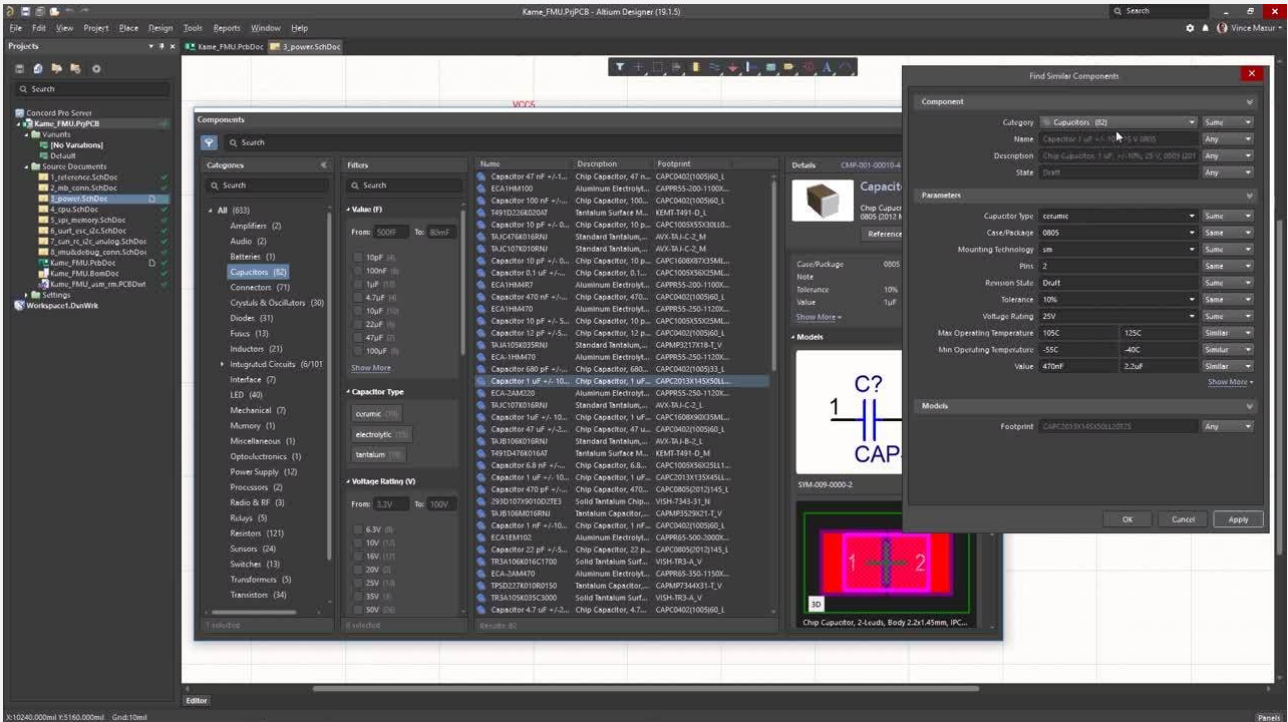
Kame_FMU.PrjPCB - Altium Designer (19.1.5)

Q Search

Vince Mazur

File Edit View Project Place Design Tools Reports Window Help

Projects

Kame_FMU.PcbDoc 3_power.SchDoc

Q Search

Concord Pro Server
Kame_FMU.PrjPCB
Variants
[No Variations]
Default
Source Documents
1_reference.SchDoc
2_mb_conn.SchDoc
3_power.SchDoc
4_cpu.SchDoc
5_spi_memory.SchDoc
6_uart_esc_i2c.SchDoc
7_can_rc_i2c_analog.SchDoc
8_imu&debug_conn.SchDoc
Kame_FMU.PcbDoc
Kame_FMU.BomDoc
Kame_FMU_usm_rm.PCBDwf
Settings
Workspace1.DsnWrk

VCCS

Components

Q Search

Categories

Q Search

All (633)
Amplifiers (2)
Audio (2)
Batteries (1)
Capacitors (82)
Connectors (71)
Crystals & Oscillators (30)
Diodes (31)
Fuses (13)
Inductors (21)
Integrated Circuits (6/101)
Interface (7)
LED (40)
Mechanical (7)
Memory (1)
Miscellaneous (1)
Optoelectronics (1)
Power Supply (12)
Processors (2)
Radio & RF (3)
Relays (5)
Resistors (121)
Sensors (24)
Switches (13)
Transformers (5)
Transistors (34)

1 selected

Filters

Q Search

Value (F)

From: 500fF To: 80mF

10pF (4)
100nF (8)
1uF (8)
4.7uF (4)
10uF (10)
22uF (8)
47uF (2)
100uF (8)

Show More

Capacitor Type

ceramic (76)
electrolytic (15)
tantalum (19)

Voltage Rating (V)

From: 3.3V To: 100V

6.3V (8)
10V (13)
16V (17)
20V (2)
25V (14)
35V (3)
50V (26)

0 selected

| Name | Description | Footprint |
|---|---|---|
| Capacitor 47 nF +/-1... | Chip Capacitor, 47 n... | CAPC0402(1005)60_L |
| ECA1HM100 | Aluminum Electrolyt... | CAPPR55-200-1100X... |
| Capacitor 100 nF +/-... | Chip Capacitor, 100... | CAPC0402(1005)60_L |
| T491D226K020AT | Tantalum Surface M... | KEMT-T491-D_L |
| Capacitor 10 pF +/- 0... | Chip Capacitor, 10 p... | CAPC1005X55X30L0... |
| TAJC476K016RNJ | Standard Tantalum,... | AVX-TAJ-C-2_M |
| TAJC107K010RNJ | Standard Tantalum,... | AVX-TAJ-C-2_M |
| Capacitor 10 pF +/- 0... | Chip Capacitor, 10 p... | CAPC1608X87X35ML... |
| Capacitor 0.1 uF +/-... | Chip Capacitor, 0.1... | CAPC1005X56X25ML... |
| ECA1HM4R7 | Aluminum Electrolyt... | CAPPR55-200-1100X... |
| Capacitor 470 nF +/-... | Chip Capacitor, 470... | CAPC0402(1005)60_L |
| ECA1HM470 | Aluminum Electrolyt... | CAPPR55-250-1120X... |
| Capacitor 10 pF +/- 5... | Chip Capacitor, 10 p... | CAPC1005X55X25ML... |
| Capacitor 12 pF +/-5... | Chip Capacitor, 12 p... | CAPC0402(1005)60_L |
| TAJA105K035RNJ | Standard Tantalum,... | CAPMP3217X18-T_V |
| ECA-1HM470 | Aluminum Electrolyt... | CAPPR55-250-1120X... |
| Capacitor 680 pF +/-... | Chip Capacitor, 680... | CAPC0402(1005)33_L |
| Capacitor 1 uF +/- 10... | Chip Capacitor, 1 uF... | CAPC2013X145X50LL... |
| ECA-2AM220 | Aluminum Electrolyt... | CAPPR55-250-1120X... |
| TAJC107K016RNJ | Standard Tantalum,... | AVX-TAJ-C-2_M |
| Capacitor 1uF +/- 10... | Chip Capacitor, 1 uF... | CAPC1608X90X35ML... |
| Capacitor 47 uF +/-2... | Chip Capacitor, 47 u... | CAPC0402(1005)60_L |
| TAJB106K016RNJ | Standard Tantalum,... | AVX-TAJ-B-2_L |
| T491D476K016AT | Tantalum Surface M... | KEMT-T491-D_M |
| Capacitor 6.8 nF +/-... | Chip Capacitor, 6.8... | CAPC1005X56X25LL1... |
| Capacitor 1 uF +/- 10... | Chip Capacitor, 1 uF... | CAPC2013X145X45LL... |
| Capacitor 470 pF +/-... | Chip Capacitor, 470... | CAPC0805(2012)145_L |
| 293D107X9010D2TE3 | Solid Tantalum Chip... | VISH-7343-31_N |
| TAJB106M016RNJ | Tantalum Capacitor,... | CAPMP3529X21-T_V |
| Capacitor 1 nF +/-10... | Chip Capacitor, 1 nF... | CAPC0402(1005)60_L |
| ECA1EM102 | Aluminum Electrolyt... | CAPPR65-500-2000X... |
| Capacitor 22 pF +/-5... | Chip Capacitor, 22 p... | CAPC0805(2012)145_L |
| TR3A106K016C1700 | Solid Tantalum Surf... | VISH-TR3-A_V |
| ECA-2AM470 | Aluminum Electrolyt... | CAPPR65-350-1150X... |
| TPSD227K010R0150 | Tantalum Capacitor,... | CAPMP7344X31-T_V |
| TR3A105K035C3000 | Solid Tantalum Surf... | VISH-TR3-A_V |
| Capacitor 4.7 uF +/-2... | Chip Capacitor, 4.7... | CAPC0402(1005)60_L |

Results: 82

Details CMP-001-00010-4

Capaci
Chip Capacit
0805 (2012 M

Reference

Case/Package 0805
Note
Tolerance 10%
Value 1uF

Show More

Models

C?
1
CAP

SYM-009-0000-2

1 2

3D

Chip Capacitor, 2-Leads, Body 2.2x1.45mm, IPC...

Find Similar Components

Component

Category Capacitors (82) Same
Name Capacitor 1 uF +/-10% 25 V 0805 Any
Description Chip Capacitor, 1 uF, +/-10%, 25 V, 0805 (201 Any
State Draft Any

Parameters

Capacitor Type ceramic Same
Case/Package 0805 Same
Mounting Technology sm Same
Pins 2 Same
Revision State Draft Same
Tolerance 10% Same
Voltage Rating 25V Same
Max Operating Temperature 105C 125C Similar
Min Operating Temperature -55C -40C Similar
Value 470nF 2.2uF Similar
Show More

Models

Footprint CAPC2013X145X50LL20T25 Any

OK Cancel Apply

Editor

X:10240.000mil Y:5160.000mil Grid:10mil

Panels